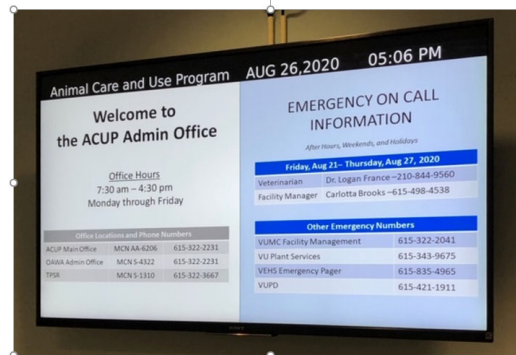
Animal Care and Use Program AUG 26,2020 05:06 PM

Welcome to the ACUP Admin Office

Office Hours
7:30 am – 4:30 pm
Monday through Friday

| Office Locations and Phone Numbers | | |
|---|---|---|
| ACUP Main Office | MCN AA-6206 | 615-322-2231 |
| OAWA Admin Office | MCN S-4322 | 615-322-2231 |
| TPSR | MCN S-1310 | 615-322-3667 |

EMERGENCY ON CALL INFORMATION

After Hours, Weekends, and Holidays

| Friday, Aug 21– Thursday, Aug 27, 2020 | |
|---|---|
| Veterinarian | Dr. Logan France –210-844-9560 |
| Facility Manager | Carlotta Brooks –615-498-4538 |

| Other Emergency Numbers | |
|---|---|
| VUMC Facility Management | 615-322-2041 |
| VU Plant Services | 615-343-9675 |
| VEHS Emergency Pager | 615-835-4965 |
| VUPD | 615-421-1911 |

SONY